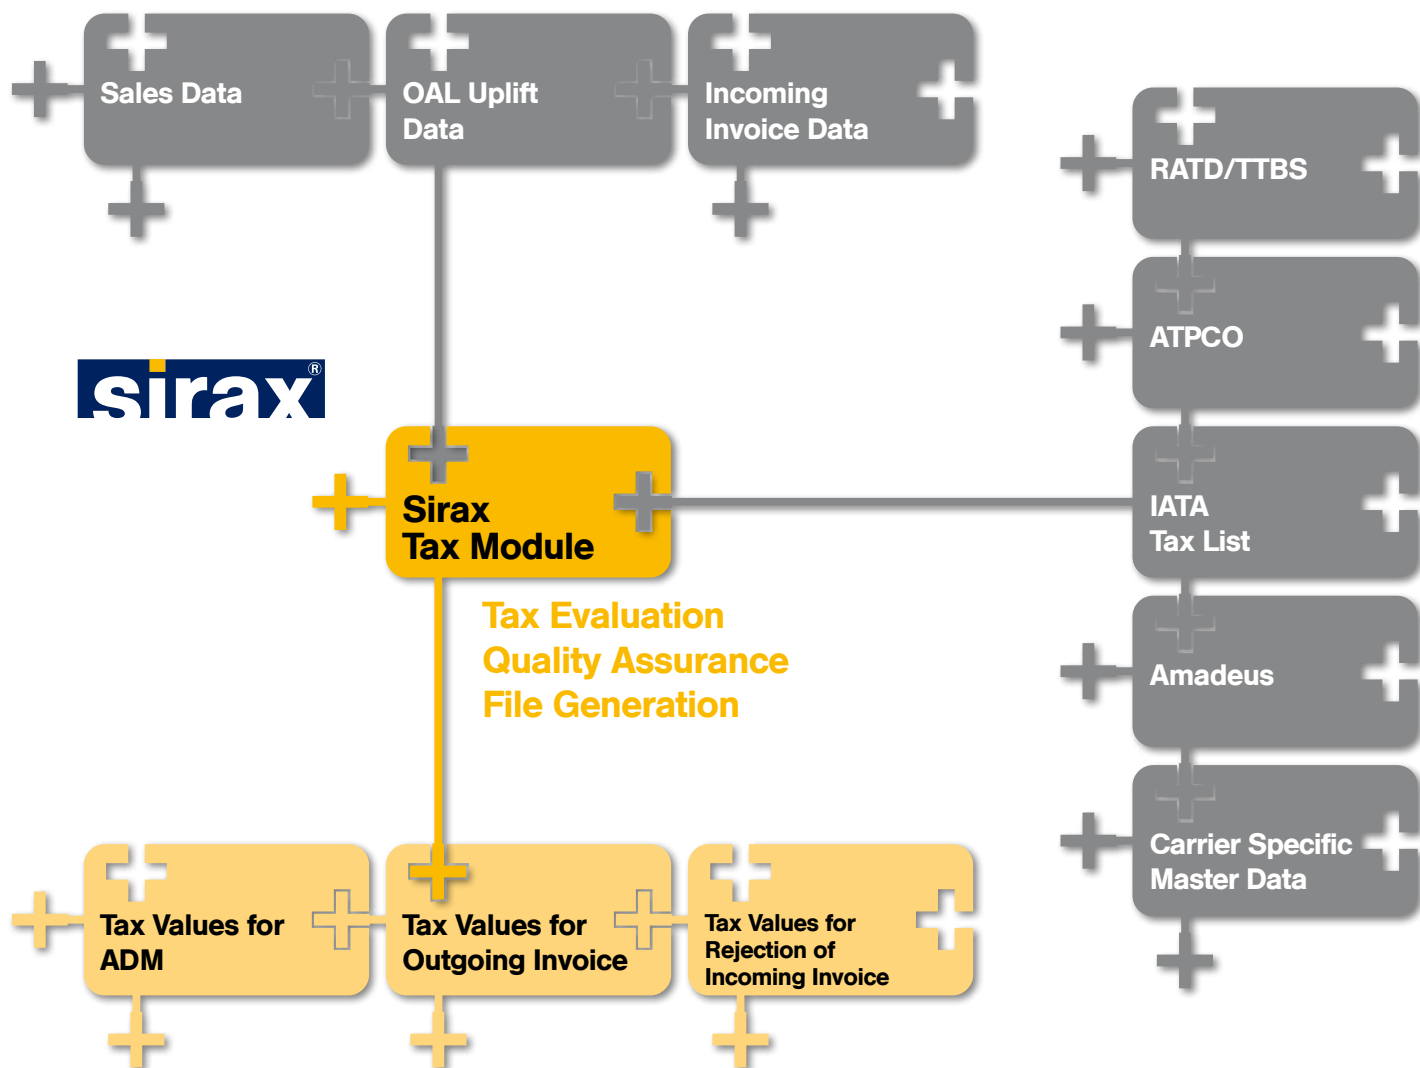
Sales Data

OAL Uplift Data

Incoming Invoice Data

RATD/TTBS

ATPCO

sirax®

Sirax Tax Module

IATA Tax List

Tax Evaluation
Quality Assurance
File Generation

Amadeus

Carrier Specific Master Data

Tax Values for ADM

Tax Values for Outgoing Invoice

Tax Values for Rejection of Incoming Invoice